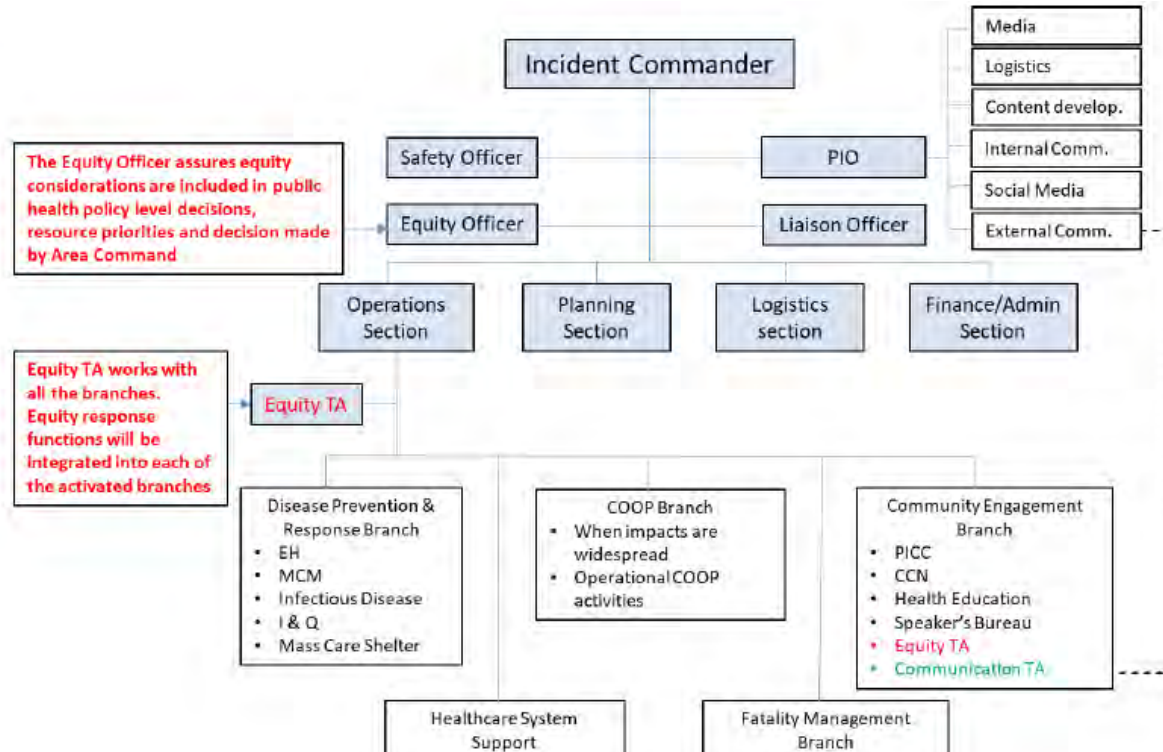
Incident Commander

Media
Logistics
Content develop.
Internal Comm.
Social Media
External Comm.

The Equity Officer assures equity considerations are included in public health policy level decisions, resource priorities and decision made by Area Command

Safety Officer

PIO

Equity Officer

Liaison Officer

Operations Section

Planning Section

Logistics section

Finance/Admin Section

Equity TA works with all the branches. Equity response functions will be integrated into each of the activated branches

Equity TA

Disease Prevention & Response Branch
- EH
- MCM
- Infectious Disease
- I & Q
- Mass Care Shelter

COOP Branch
- When impacts are widespread
- Operational COOP activities

Community Engagement Branch
- PICC
- CCN
- Health Education
- Speaker's Bureau
- Equity TA
- Communication TA

Healthcare System Support

Fatality Management Branch